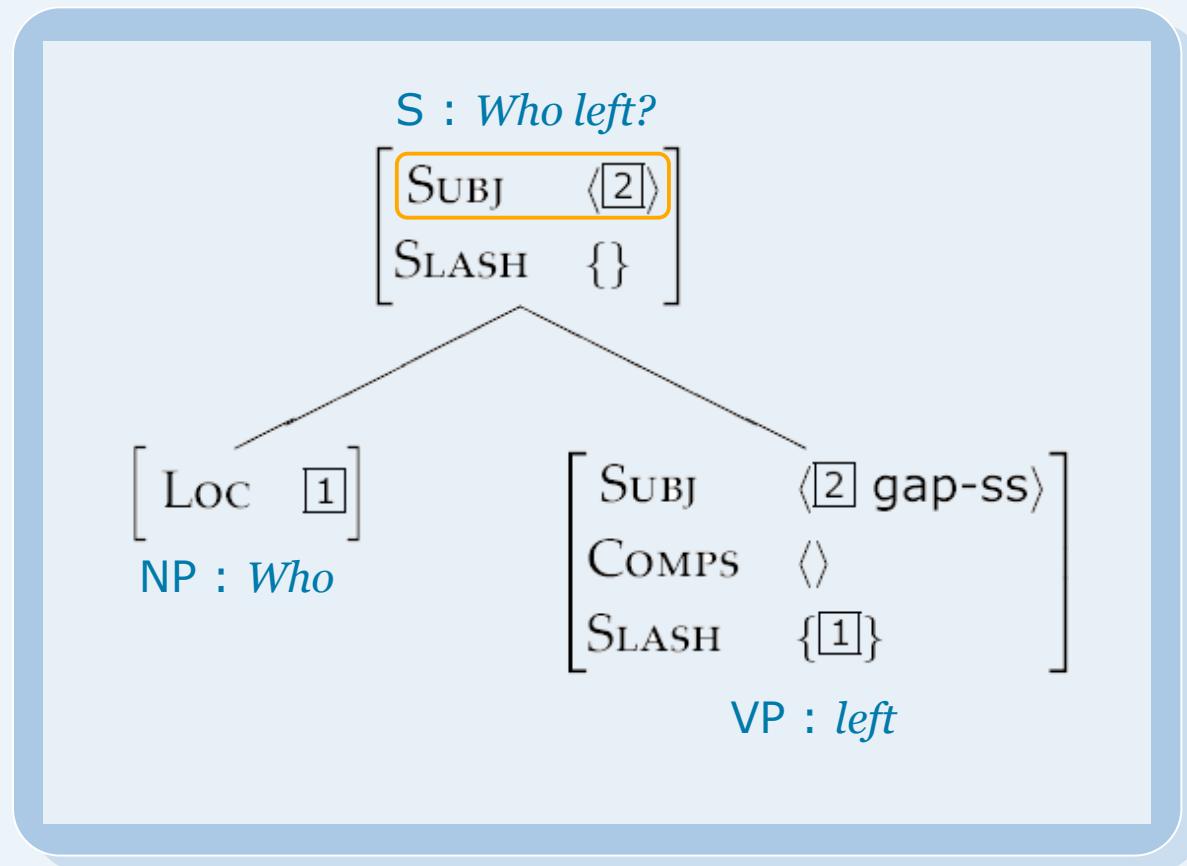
S : *Who left?*

$\begin{bmatrix} \text{SUBJ} & \langle \boxed{2} \rangle \\ \text{SLASH} & \{\} \end{bmatrix}$

$\begin{bmatrix} \text{LOC} & \boxed{1} \end{bmatrix}$

NP : *Who*

$\begin{bmatrix} \text{SUBJ} & \langle \boxed{2} \text{ gap-ss} \rangle \\ \text{COMPS} & \langle \rangle \\ \text{SLASH} & \{\boxed{1}\} \end{bmatrix}$

VP : *left*